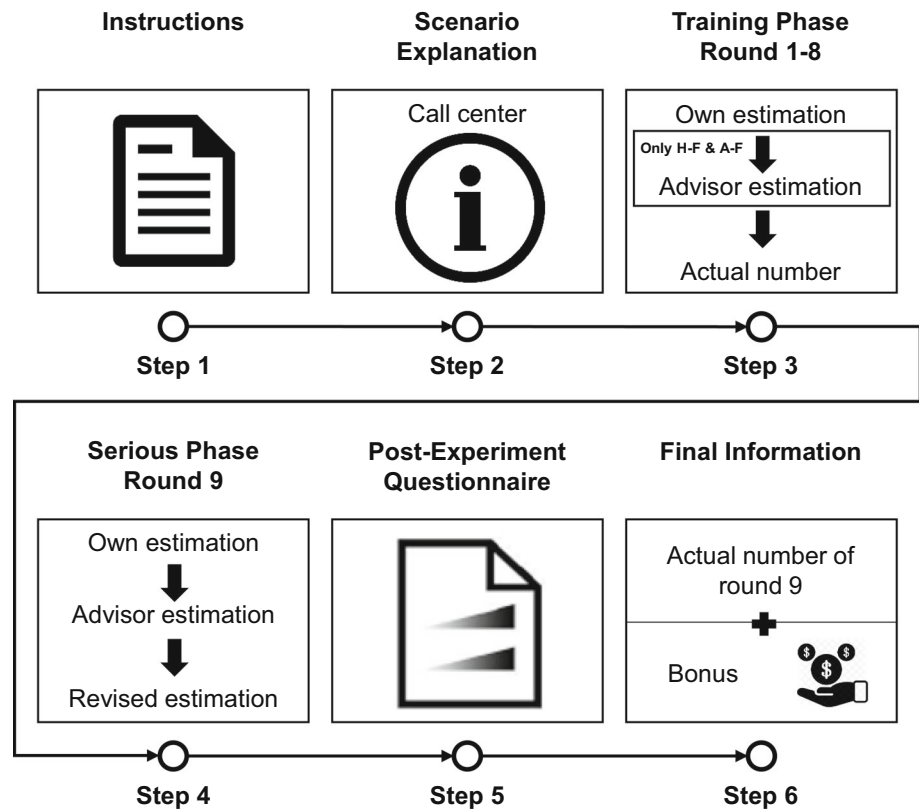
Instructions

Scenario Explanation

Training Phase Round 1-8

Call center

Own estimation

Only H-F & A-F

Advisor estimation

Actual number

Step 1

Step 2

Step 3

Serious Phase Round 9

Post-Experiment Questionnaire

Final Information

Own estimation

Advisor estimation

Revised estimation

Actual number of round 9

Bonus

Step 4

Step 5

Step 6